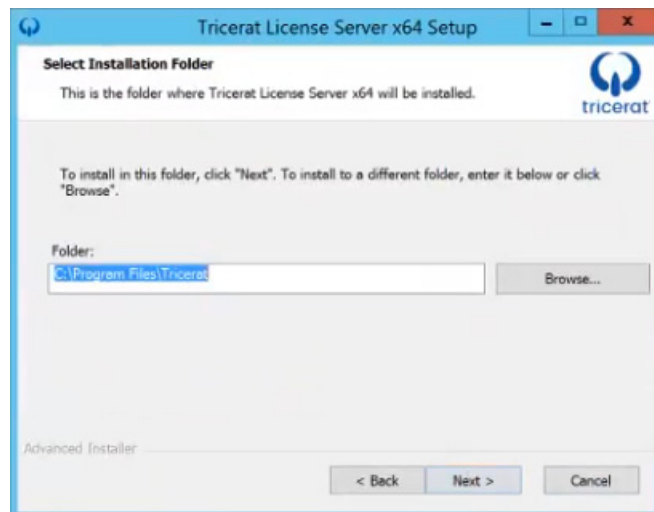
Tricerat License Server x64 Setup

Select Installation Folder

This is the folder where Tricerat License Server x64 will be installed.

tricerat

To install in this folder, click "Next". To install to a different folder, enter it below or click "Browse".

Folder:

C:\Program Files\Tricerat

Browse...

Advanced Installer

< Back

Next >

Cancel